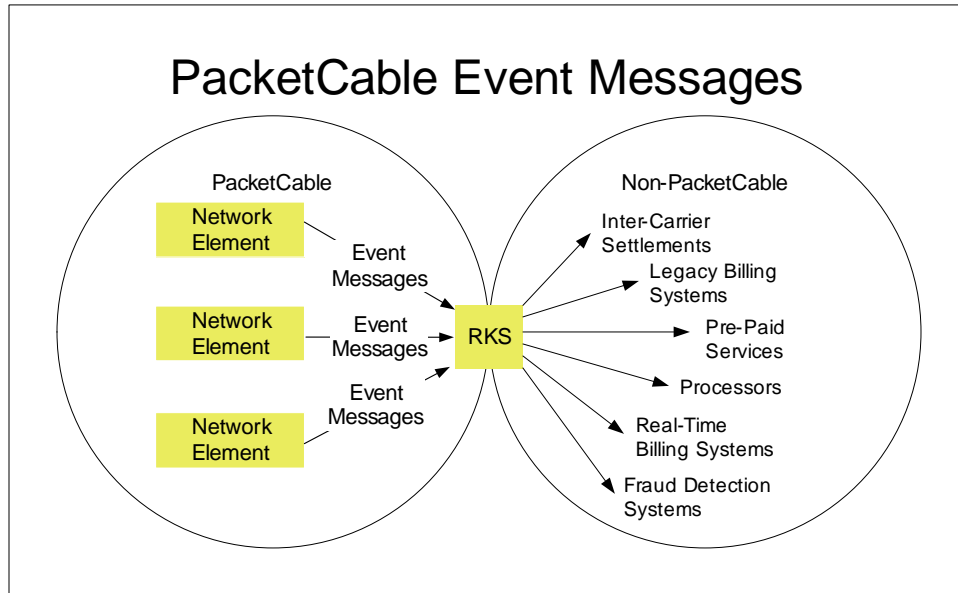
PacketCable Event Messages

PacketCable

Network Element

Event Messages

Network Element

Event Messages

Event Messages

Network Element

RKS

Non-PacketCable

Inter-Carrier Settlements

Legacy Billing Systems

Pre-Paid Services

Processors

Real-Time Billing Systems

Fraud Detection Systems